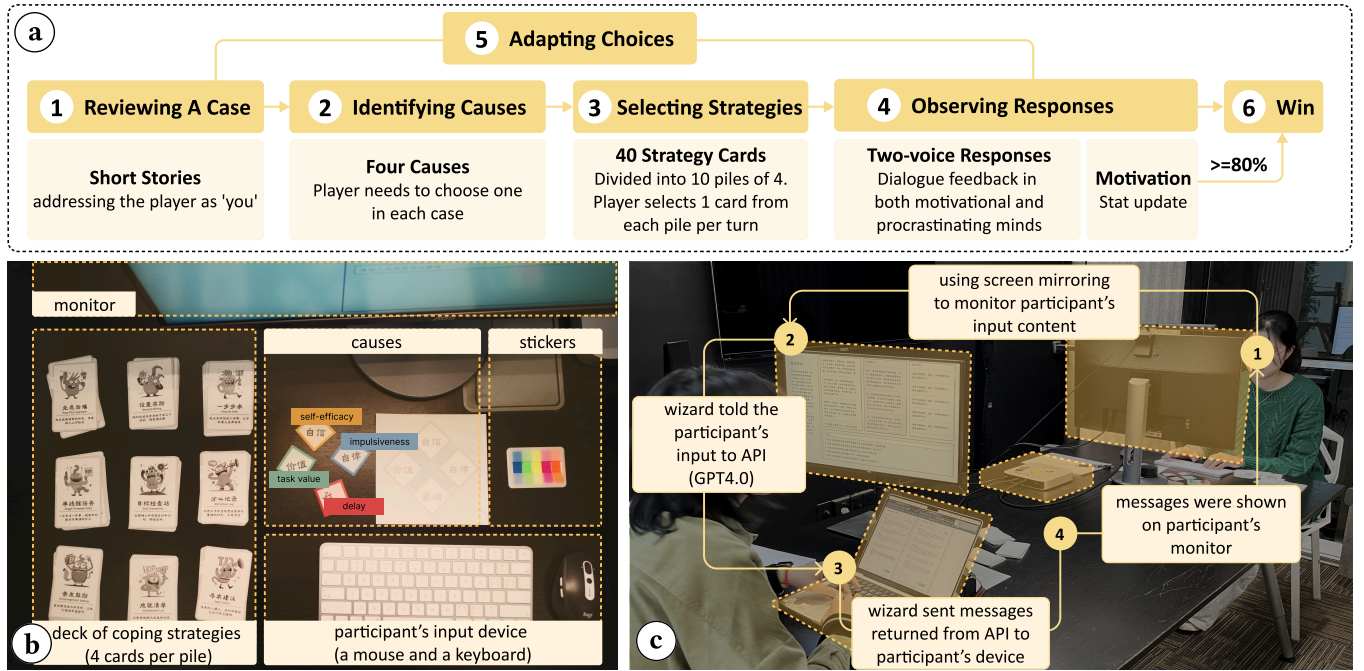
a

5 Adapting Choices

1 Reviewing A Case

2 Identifying Causes

3 Selecting Strategies

4 Observing Responses

6 Win

Short Stories addressing the player as 'you'

Four Causes Player needs to choose one in each case

40 Strategy Cards Divided into 10 piles of 4. Player selects 1 card from each pile per turn

Two-voice Responses Dialogue feedback in both motivational and procrastinating minds

Motivation Stat update

>=80%

monitor

causes

stickers

self-efficacy

impulsiveness

task value

delay

deck of coping strategies (4 cards per pile)

participant's input device (a mouse and a keyboard)

b

using screen mirroring to monitor participant's input content

2

1

wizard told the participant's input to API (GPT4.0)

messages were shown on participant's monitor

4

3

wizard sent messages returned from API to participant's device

c